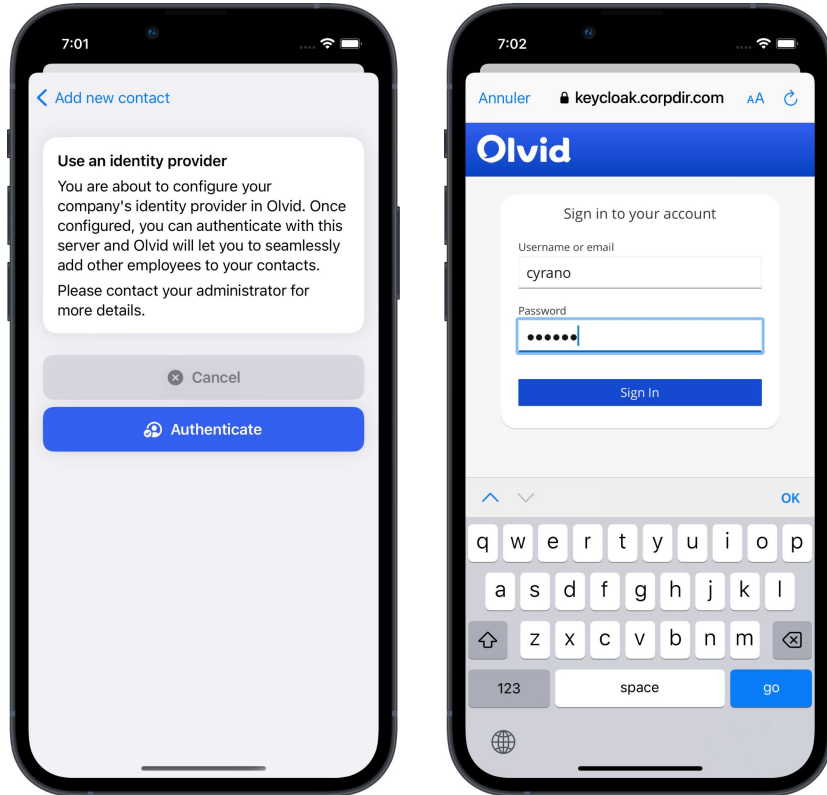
7:01

Add new contact

Use an identity provider

You are about to configure your company's identity provider in Olvid. Once configured, you can authenticate with this server and Olvid will let you to seamlessly add other employees to your contacts.

Please contact your administrator for more details.

Cancel

Authenticate

7:02

Annuler keycloak.corpdir.com AA

Olvid

Sign in to your account

Username or email

cyrano

Password

••••••

Sign In

OK

q w e r t y u i o p

a s d f g h j k l

z x c v b n m

123 space go